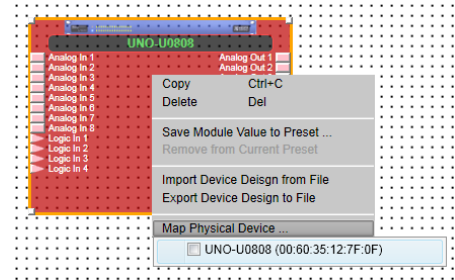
UNO-U0808

Analog In 1
Analog In 2
Analog In 3
Analog In 4
Analog In 5
Analog In 6
Analog In 7
Analog In 8
Logic In 1
Logic In 2
Logic In 3
Logic In 4

Analog Out 1
Analog Out 2

Copy Ctrl+C
Delete Del

Save Module Value to Preset ...
Remove from Current Preset

Import Device Deisgn from File
Export Device Design to File

Map Physical Device ...

UNO-U0808 (00:60:35:12:7F:0F)